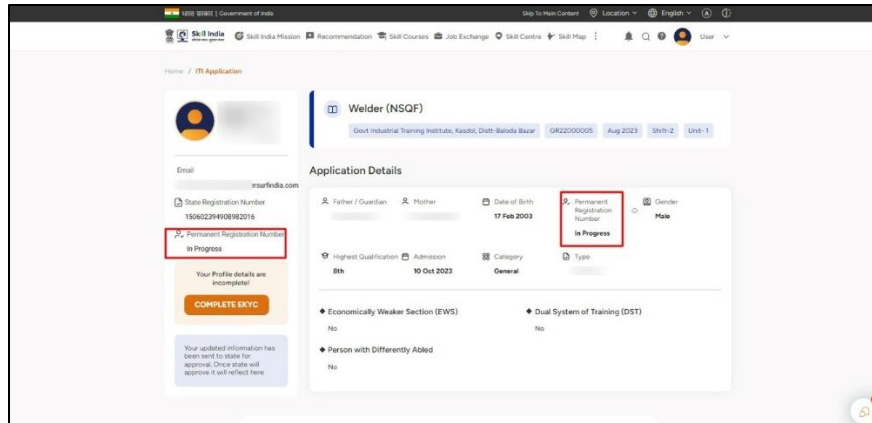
भारत सरकार | Government of India

Skip To Main Content Location English A

Skill India Skill India Mission Recommendation Skill Courses Job Exchange Skill Centre Skill Map User

Home / ITI Application

Email
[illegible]rsurfindia.com

State Registration Number
150602394908982016

Permanent Registration Number
In Progress

Your Profile details are incomplete!

COMPLETE EKYC

Your updated information has been sent to state for approval. Once state will approve it will reflect here

Welder (NSQF)

Govt Industrial Training Institute, Kasdol, Distt-Baloda Bazar GR22000005 Aug 2023 Shift-2 Unit-1

Application Details

Father / Guardian

Mother

Date of Birth
17 Feb 2003

Permanent Registration Number
In Progress

Gender
Male

Highest Qualification
8th

Admission
10 Oct 2023

Category
General

Type

Economically Weaker Section (EWS)
No

Dual System of Training (DST)
No

Person with Differently Abled
No